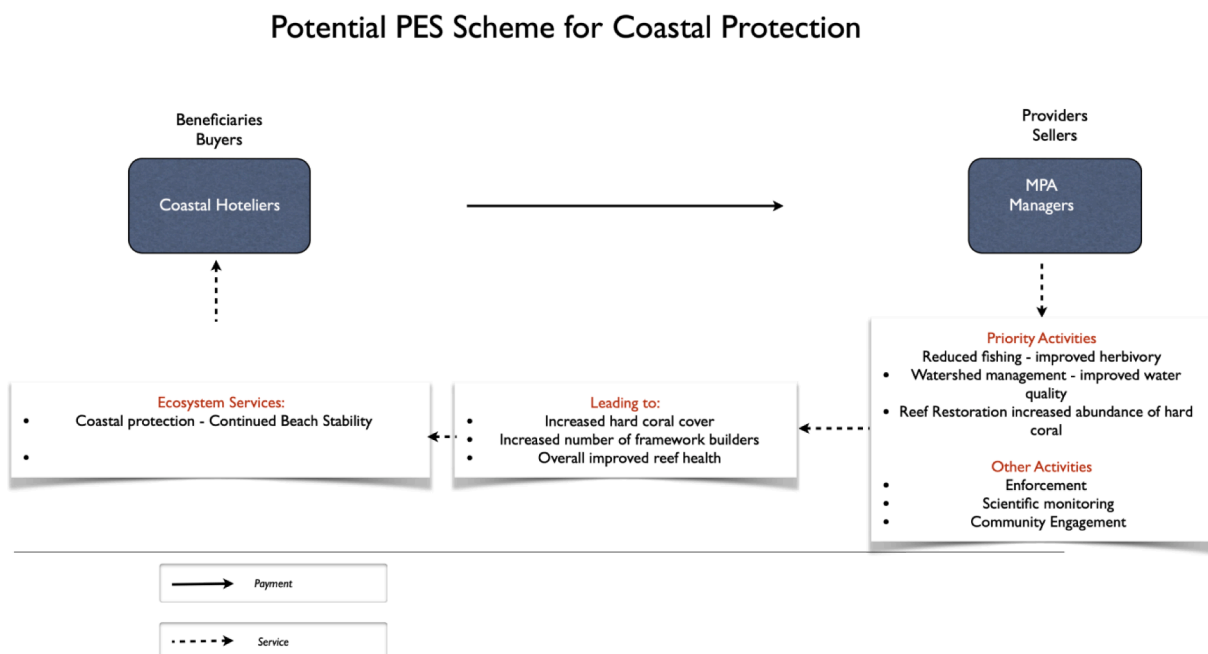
Potential PES Scheme for Coastal Protection

Beneficiaries
Buyers

Coastal Hoteliers

Providers
Sellers

MPA
Managers

Priority Activities
Reduced fishing - improved herbivory
• Watershed management - improved water quality
• Reef Restoration increased abundance of hard coral

Other Activities
• Enforcement
• Scientific monitoring
• Community Engagement

Leading to:
• Increased hard coral cover
• Increased number of framework builders
• Overall improved reef health

Ecosystem Services:
• Coastal protection - Continued Beach Stability
•

Payment

Service